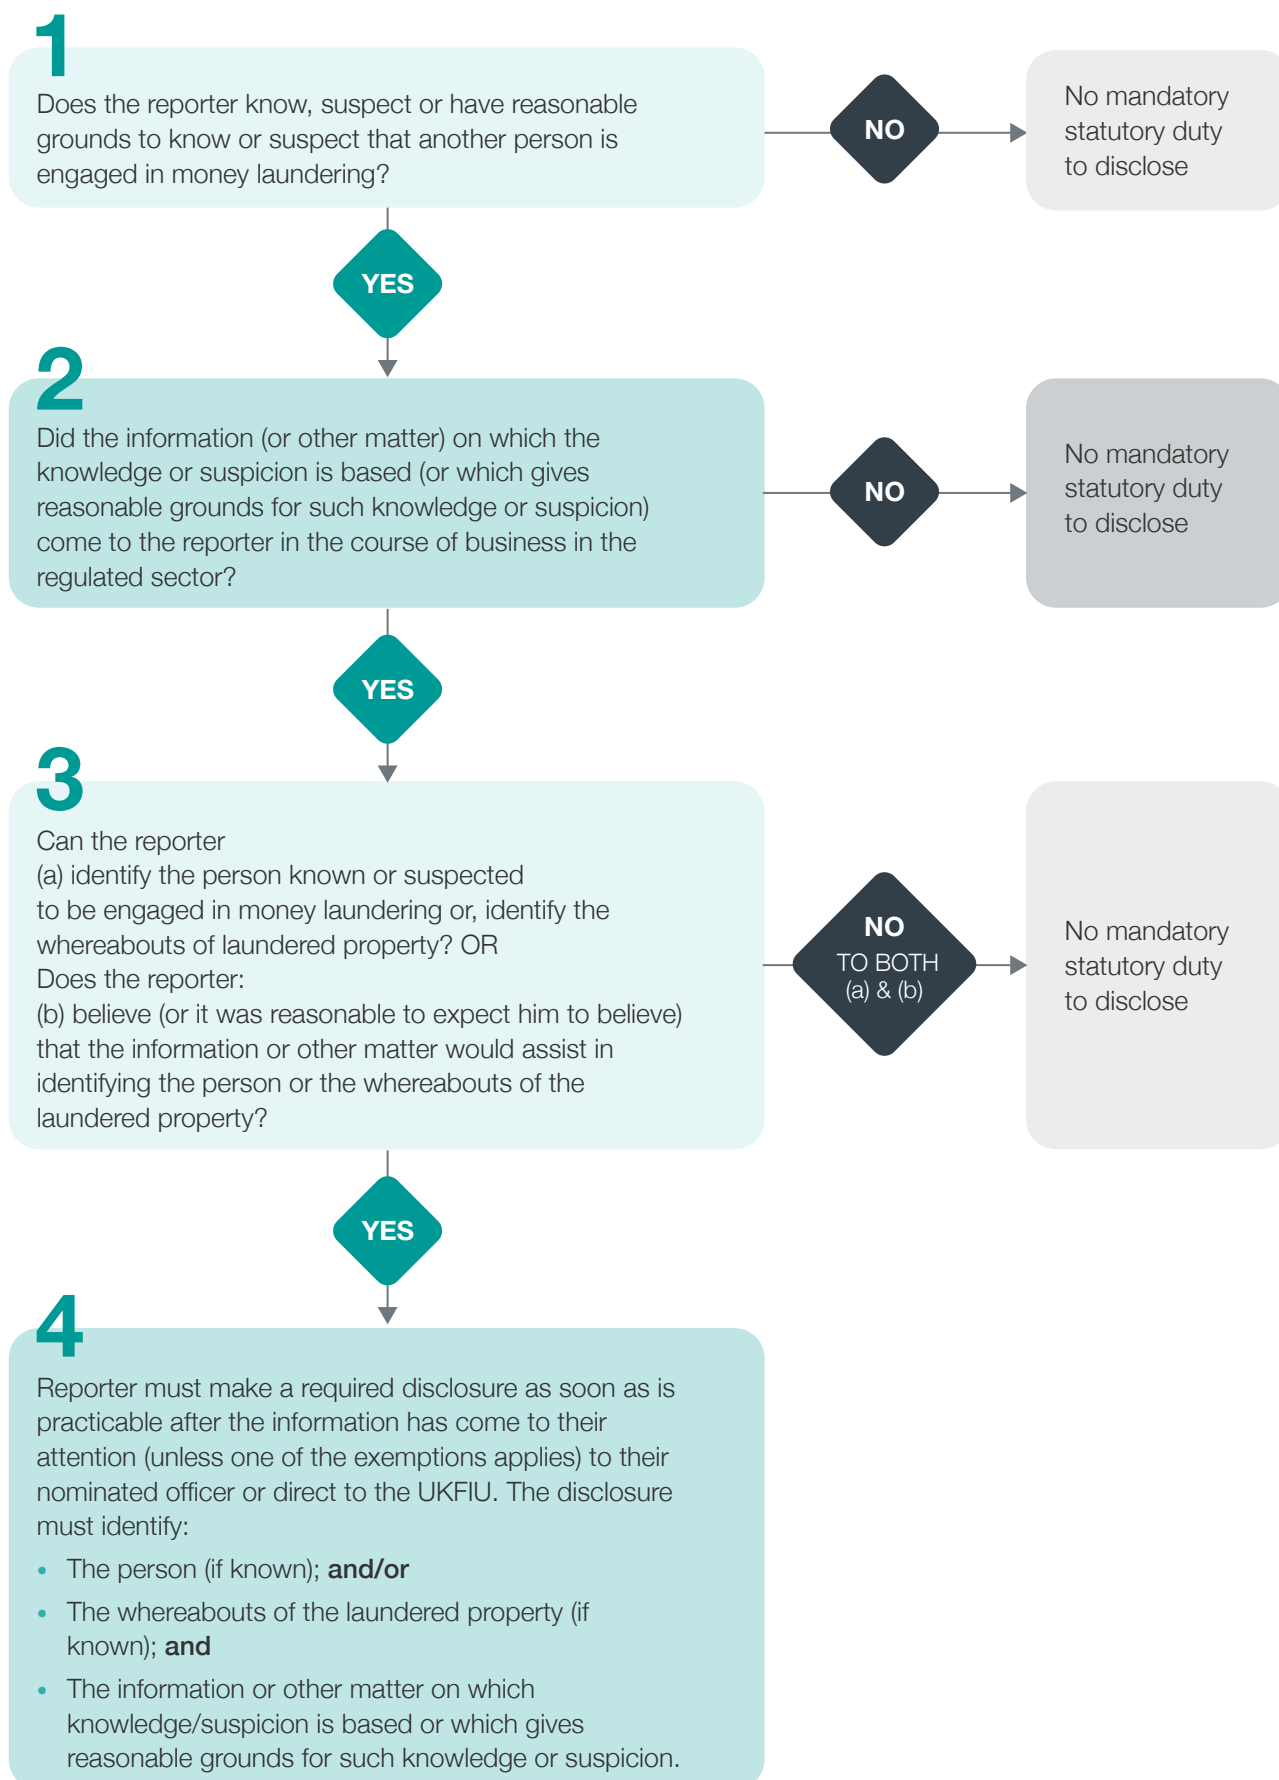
1

Does the reporter know, suspect or have reasonable grounds to know or suspect that another person is engaged in money laundering?

NO

No mandatory statutory duty to disclose

YES

2

Did the information (or other matter) on which the knowledge or suspicion is based (or which gives reasonable grounds for such knowledge or suspicion) come to the reporter in the course of business in the regulated sector?

NO

No mandatory statutory duty to disclose

YES

3

Can the reporter
(a) identify the person known or suspected to be engaged in money laundering or, identify the whereabouts of laundered property? OR
Does the reporter:
(b) believe (or it was reasonable to expect him to believe) that the information or other matter would assist in identifying the person or the whereabouts of the laundered property?

NO
TO BOTH
(a) & (b)

No mandatory statutory duty to disclose

YES

4

Reporter must make a required disclosure as soon as is practicable after the information has come to their attention (unless one of the exemptions applies) to their nominated officer or direct to the UKFIU. The disclosure must identify:

- The person (if known); **and/or**
- The whereabouts of the laundered property (if known); **and**
- The information or other matter on which knowledge/suspicion is based or which gives reasonable grounds for such knowledge or suspicion.